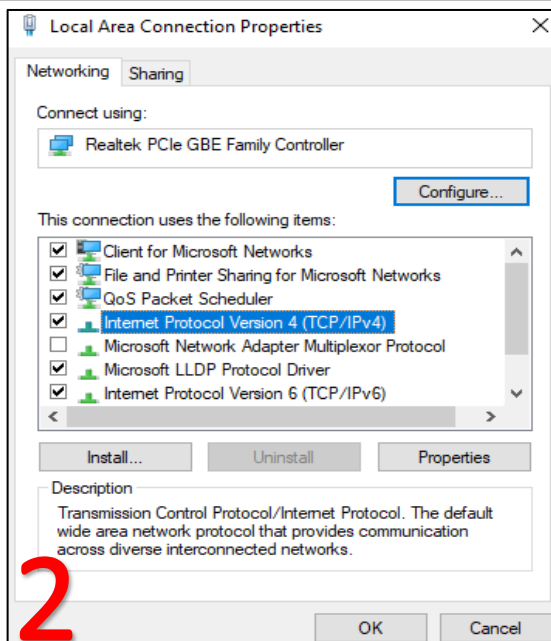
Local Area Connection Properties

Networking | Sharing

Connect using:

Realtek PCIe GBE Family Controller

Configure...

This connection uses the following items:

Client for Microsoft Networks
File and Printer Sharing for Microsoft Networks
QoS Packet Scheduler
Internet Protocol Version 4 (TCP/IPv4)
Microsoft Network Adapter Multiplexor Protocol
Microsoft LLDP Protocol Driver
Internet Protocol Version 6 (TCP/IPv6)

Install... | Uninstall | Properties

Description

Transmission Control Protocol/Internet Protocol. The default wide area network protocol that provides communication across diverse interconnected networks.

2

OK | Cancel